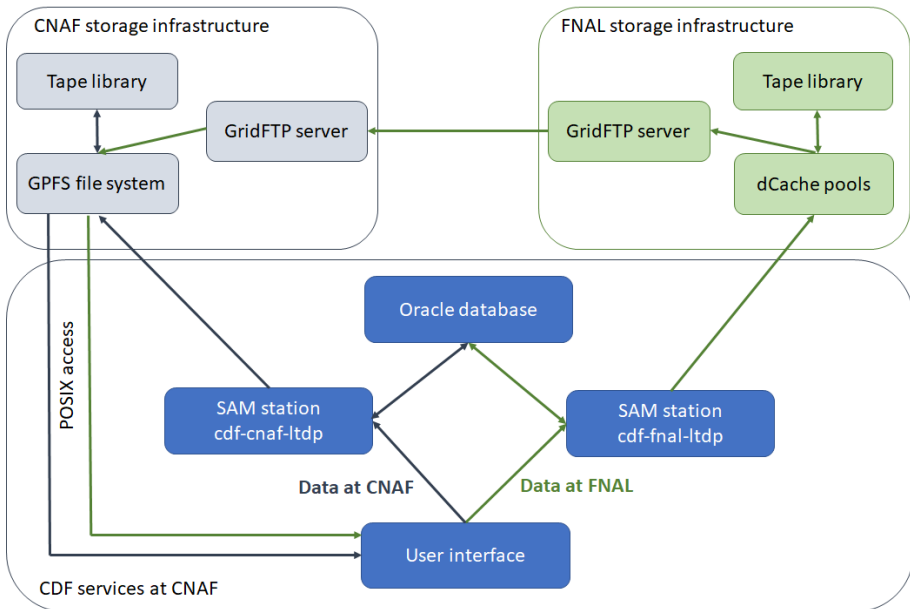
CNAF storage infrastructure

Tape library

GridFTP server

GPFS file system

FNAL storage infrastructure

Tape library

GridFTP server

dCache pools

Oracle database

POSIX access

SAM station
cdf-cnaf-ltdp

SAM station
cdf-fnal-ltdp

Data at CNAF

Data at FNAL

User interface

CDF services at CNAF